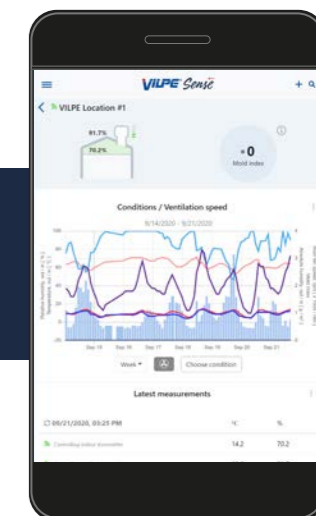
VILPE Sense

+ Q

VILPE Location #1

91.7%

70.2%

0

Mold index

Conditions / Ventilation speed

9/14/2020 - 9/21/2020

Sep 15 Sep 16 Sep 17 Sep 18 Sep 19 Sep 20 Sep 21

Week

Choose condition

Latest measurements

09/21/2020, 03:25 PM

°C

%

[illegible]

14.2

70.2